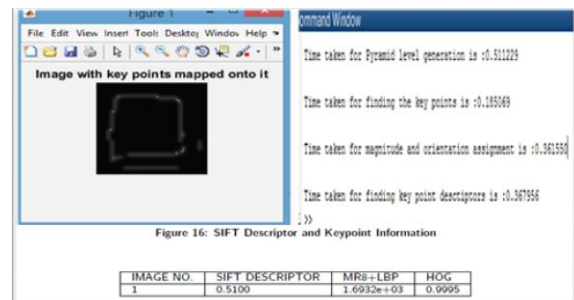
Figure 1

File Edit View Insert Tools Desktop Window Help

Image with key points mapped onto it

ommand Window

Time taken for Pyramid level generation is :0.511229

Time taken for finding the key points is :0.185069

Time taken for magnitude and orientation assignment is :0.361550

Time taken for finding key point descriptors is :0.367956

fx >>

Figure 16: SIFT Descriptor and Keypoint Information

| IMAGE NO. | SIFT DESCRIPTOR | MR8+LBP | HOG |
|---|---|---|---|
| 1 | 0.5100 | 1.6932e+03 | 0.9995 |